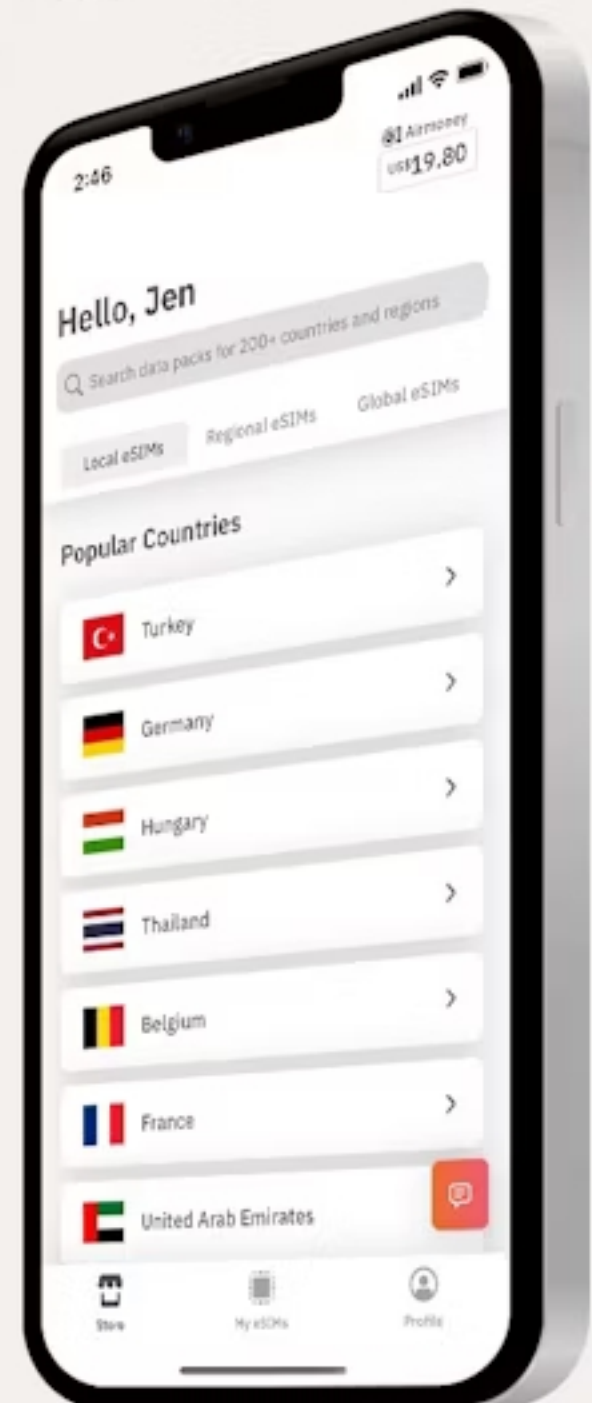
2:46

Airmoney
US$19.80

Hello, Jen

Search data packs for 200+ countries and regions

Local eSIMs
Regional eSIMs
Global eSIMs

Popular Countries

Turkey
Germany
Hungary
Thailand
Belgium
France
United Arab Emirates

Store
My eSIMs
Profile